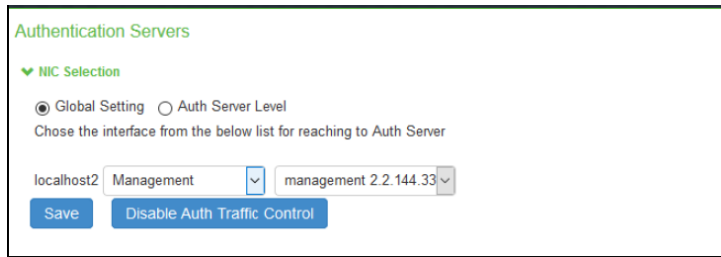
Authentication Servers

NIC Selection

Global Setting Auth Server Level

Chose the interface from the below list for reaching to Auth Server

localhost2 Management management 2.2.144.33

Save Disable Auth Traffic Control